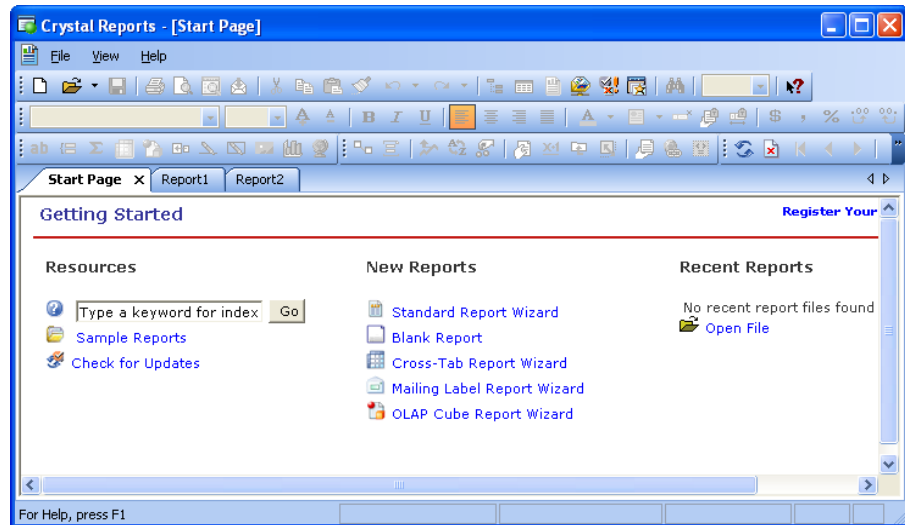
Crystal Reports - [Start Page]

File View Help

Start Page ✕ Report1 Report2

Getting Started

Register Your

Resources

Type a keyword for index Go

Sample Reports

Check for Updates

New Reports

Standard Report Wizard

Blank Report

Cross-Tab Report Wizard

Mailing Label Report Wizard

OLAP Cube Report Wizard

Recent Reports

No recent report files found

Open File

For Help, press F1